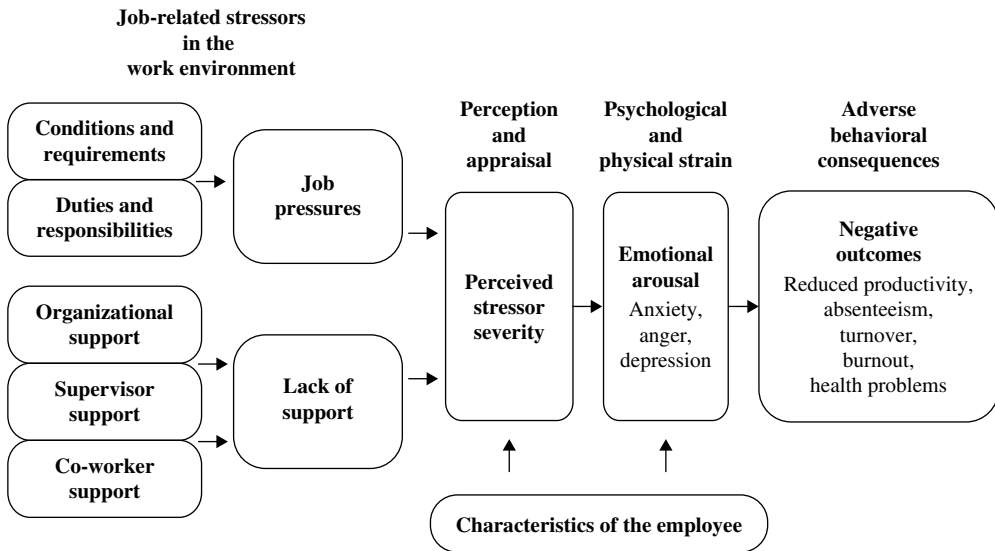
Job-related stressors in the work environment

Conditions and requirements

Duties and responsibilities

Job pressures

Organizational support

Supervisor support

Co-worker support

Lack of support

Perception and appraisal

Perceived stressor severity

Psychological and physical strain

Emotional arousal
Anxiety, anger, depression

Adverse behavioral consequences

Negative outcomes
Reduced productivity, absenteeism, turnover, burnout, health problems

Characteristics of the employee